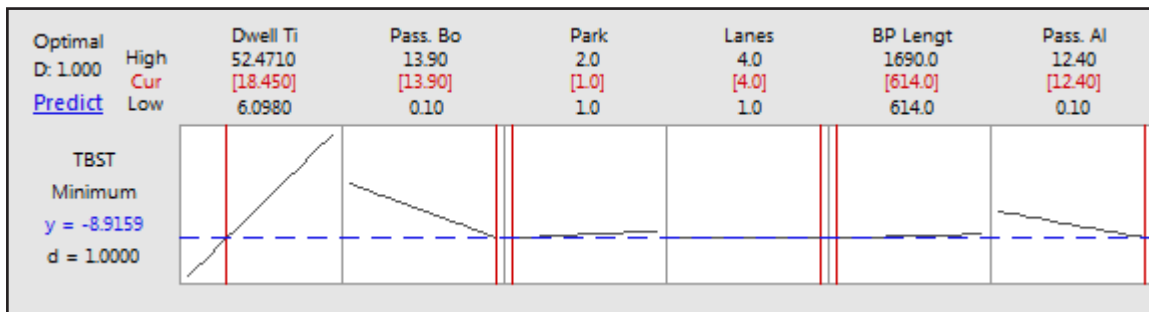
Optimal
D: 1.000
Predict

High
Cur
Low

| Dwell Ti | Pass. Bo | Park | Lanes | BP Lengt | Pass. Al |
|---|---|---|---|---|---|
| 52.4710 | 13.90 | 2.0 | 4.0 | 1690.0 | 12.40 |
| [18.450] | [13.90] | [1.0] | [4.0] | [614.0] | [12.40] |
| 6.0980 | 0.10 | 1.0 | 1.0 | 614.0 | 0.10 |

TBST
Minimum
y = -8.9159
d = 1.0000